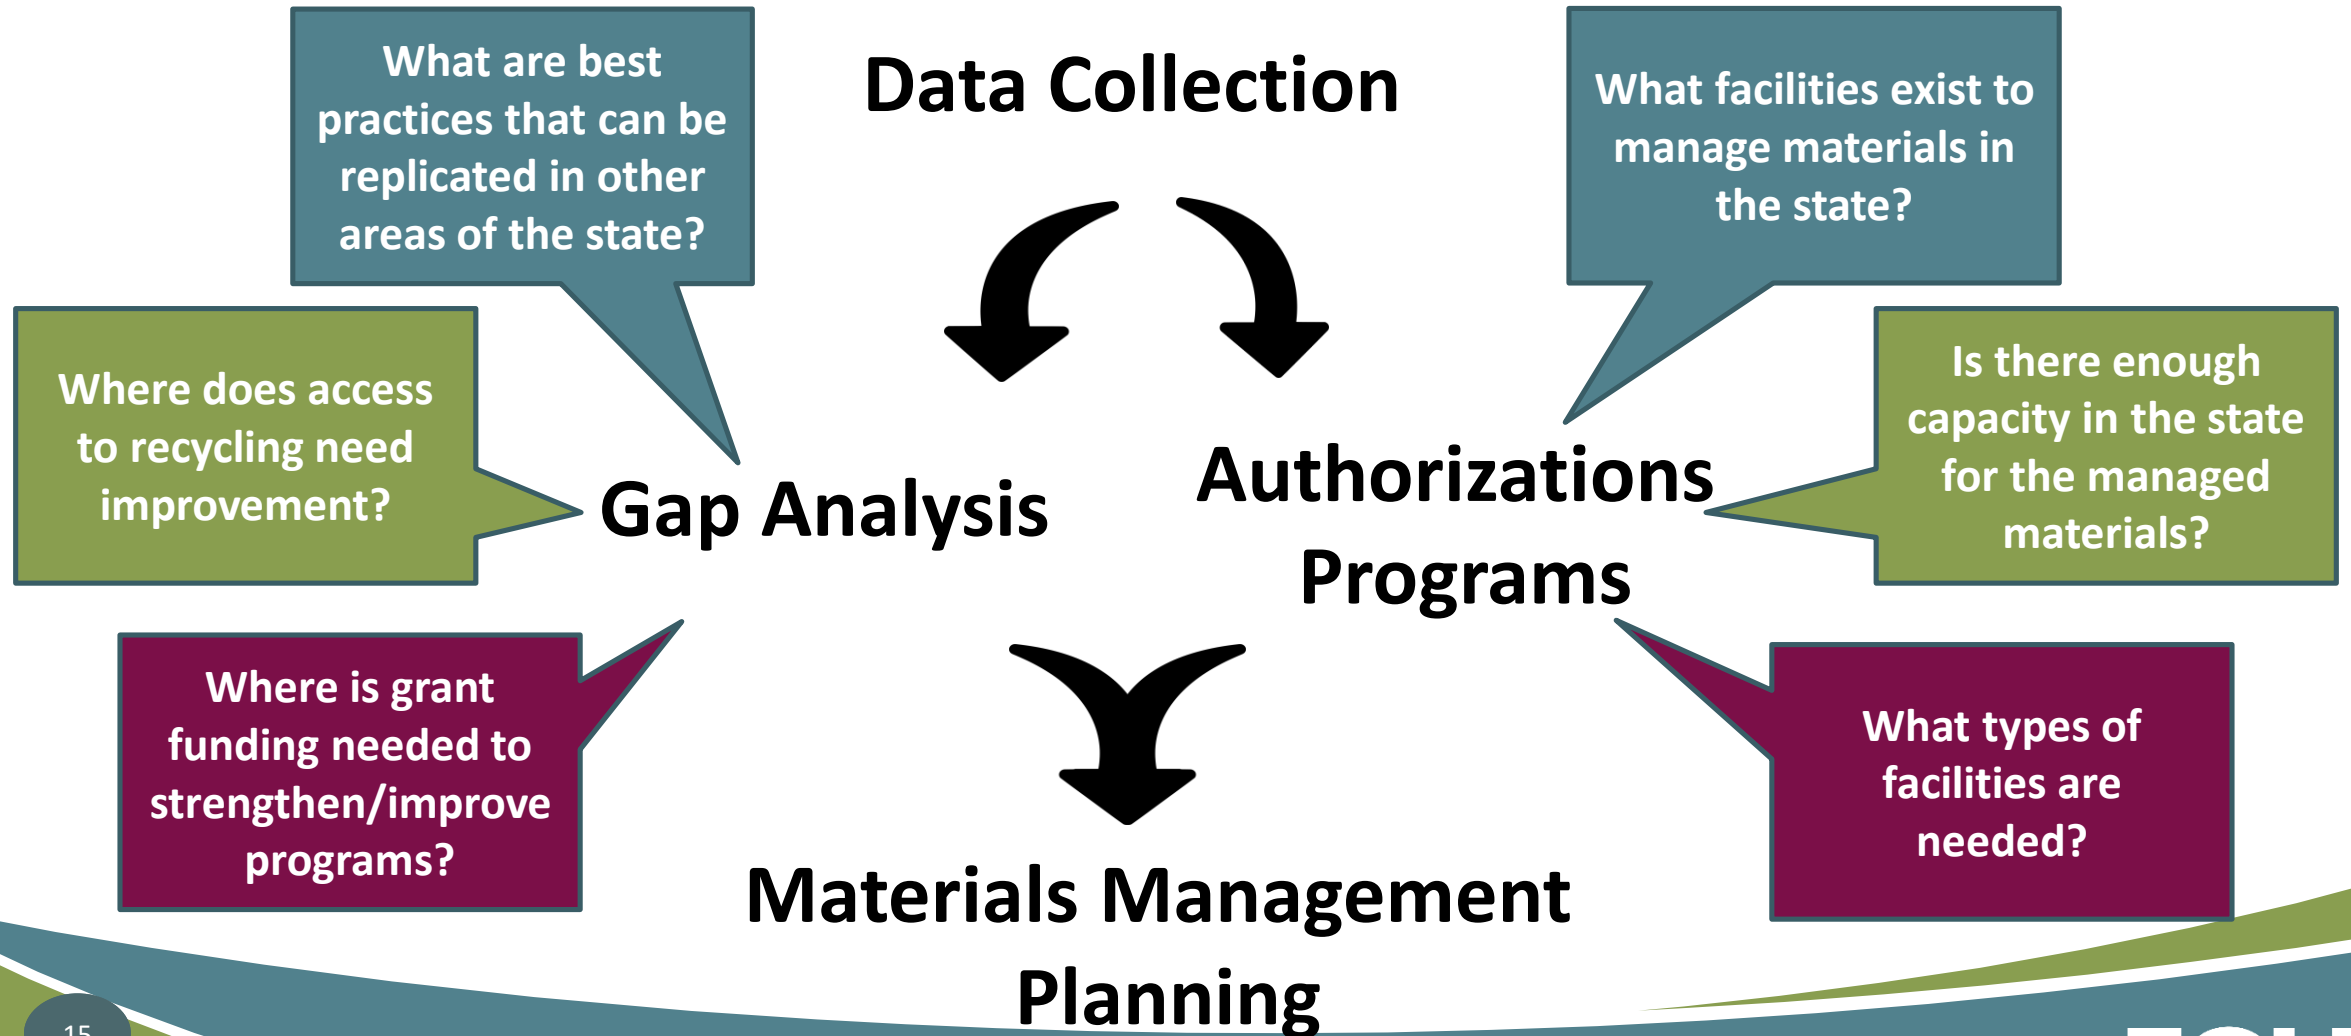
What are best practices that can be replicated in other areas of the state?

Data Collection

What facilities exist to manage materials in the state?

Where does access to recycling need improvement?

Gap Analysis

Authorizations Programs

Is there enough capacity in the state for the managed materials?

Where is grant funding needed to strengthen/improve programs?

What types of facilities are needed?

Materials Management Planning

15